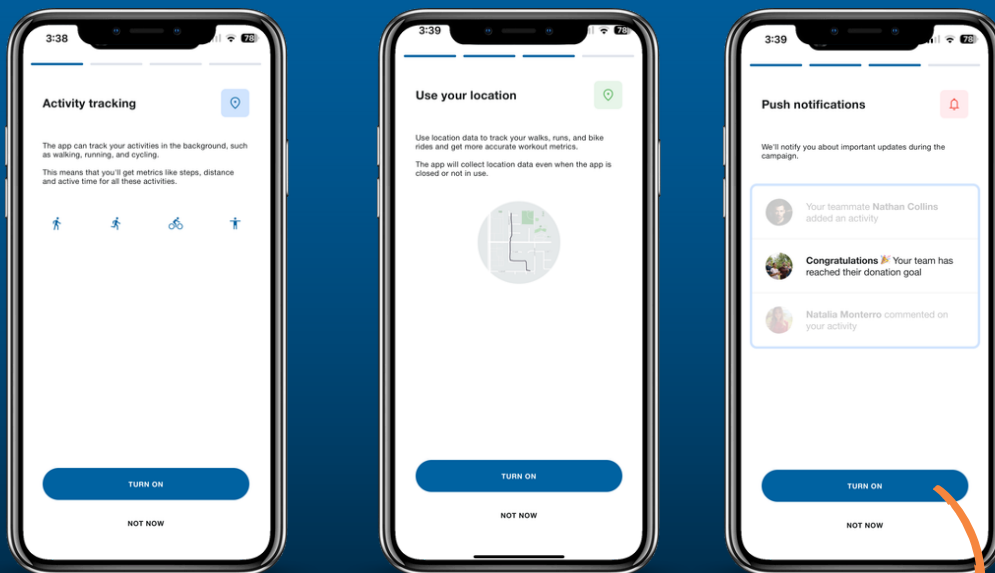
3:38

78

Activity tracking

The app can track your activities in the background, such as walking, running, and cycling.

This means that you'll get metrics like steps, distance and active time for all these activities.

TURN ON

NOT NOW

3:39

78

Use your location

Use location data to track your walks, runs, and bike rides and get more accurate workout metrics.

The app will collect location data even when the app is closed or not in use.

TURN ON

NOT NOW

3:39

78

Push notifications

We'll notify you about important updates during the campaign.

Your teammate Nathan Collins added an activity

Congratulations 🎉 Your team has reached their donation goal

Natalia Monterro commented on your activity

TURN ON

NOT NOW